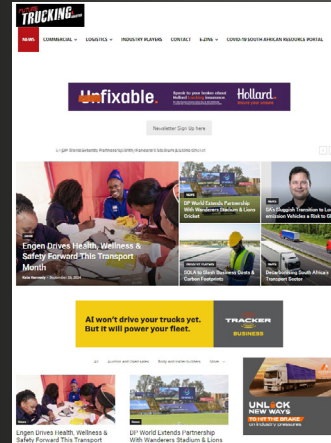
TRUCKING

NEWS COMMERCIAL LOGISTICS INDUSTRY PLAYERS CONTACT E-ZINE COVID-19 SOUTH AFRICAN RESOURCE PORTAL

Unfixable. Hollard.

Newsletter Sign Up Here

DP World Extends Partnership With Wanderers Stadium & Lions Cricket

Engen Drives Health, Wellness & Safety Forward This Transport Month

DP World Extends Partnership With Wanderers Stadium & Lions Cricket

SA's Sluggish Transition to ... Vehicles a Risk to G...

SOLA to Slash Business Costs & Carbon Footprints

Decarbonising South Africa's Transport Sector

AI won't drive your trucks yet. But it will power your fleet.

TRACKER BUSINESS

All

Engen Drives Health, Wellness & Safety Forward This Transport

DP World Extends Partnership With Wanderers Stadium & Lions

UNLOCK NEW WAYS TO HIT THE BRAKE